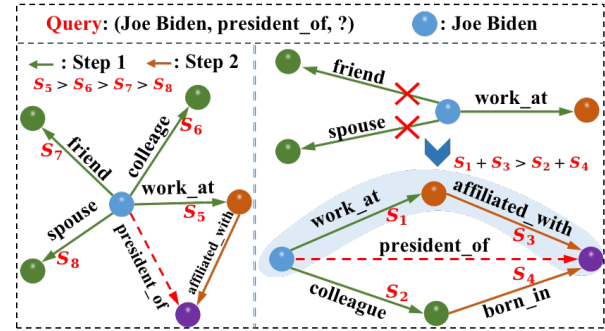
Query: (Joe Biden, president_of, ?)

: Joe Biden

: Step 1

: Step 2

$S_5 > S_6 > S_7 > S_8$

friend

$S_7$

colleage

$S_6$

work_at

$S_5$

spouse

$S_8$

president_of

affiliated_with

friend

spouse

work_at

$S_1 + S_3 > S_2 + S_4$

work_at

$S_1$

affiliated_with

$S_3$

president_of

$S_4$

colleague

$S_2$

born_in